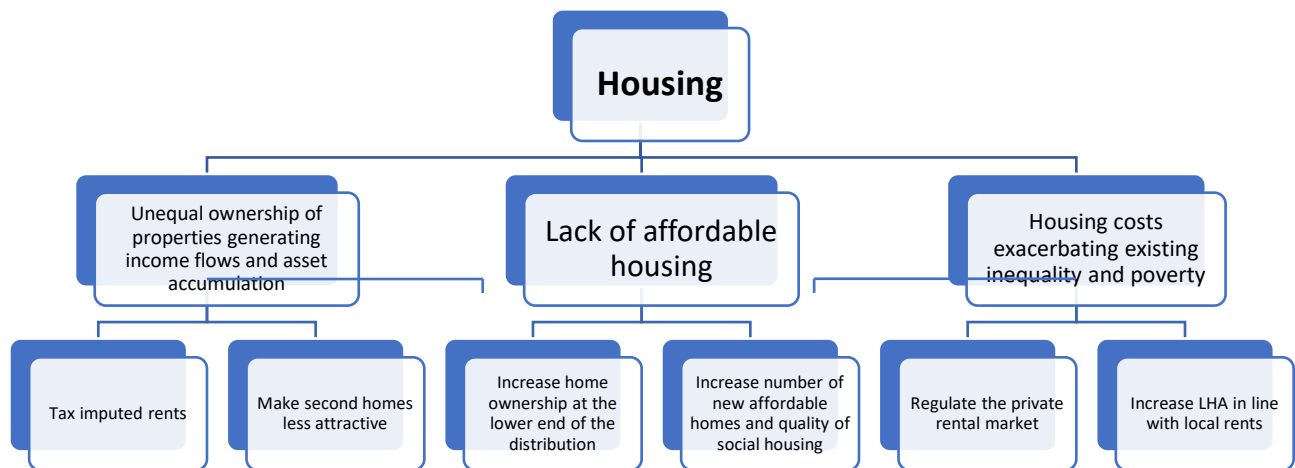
Housing

Unequal ownership of properties generating income flows and asset accumulation

Lack of affordable housing

Housing costs exacerbating existing inequality and poverty

Tax imputed rents

Make second homes less attractive

Increase home ownership at the lower end of the distribution

Increase number of new affordable homes and quality of social housing

Regulate the private rental market

Increase LHA in line with local rents